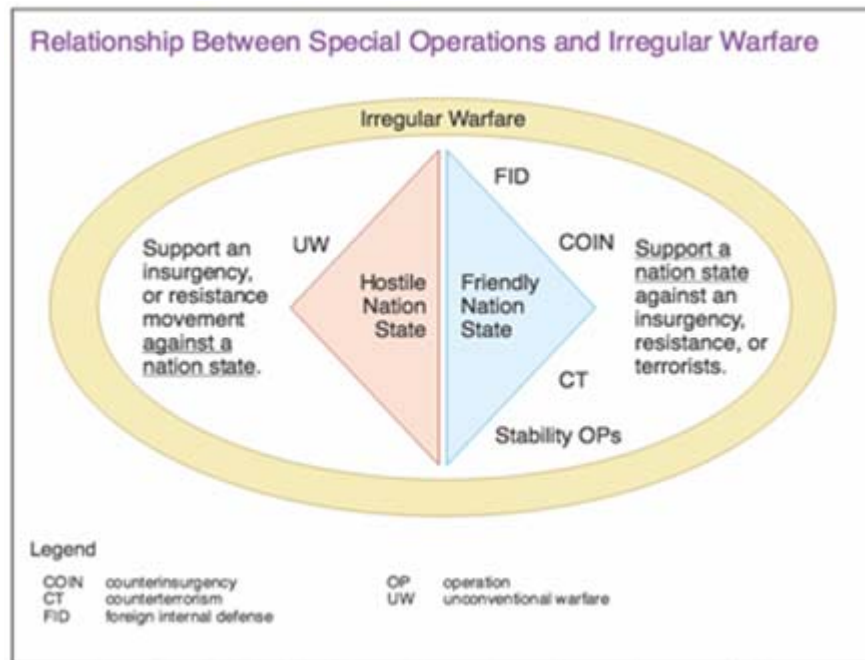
Relationship Between Special Operations and Irregular Warfare

Irregular Warfare

Support an insurgency, or resistance movement against a nation state.

UW

Hostile Nation State

Friendly Nation State

FID

COIN

CT

Stability OPs

Support a nation state against an insurgency, resistance, or terrorists.

Legend

COIN counterinsurgency
CT counterterrorism
FID foreign internal defense
OP operation
UW unconventional warfare